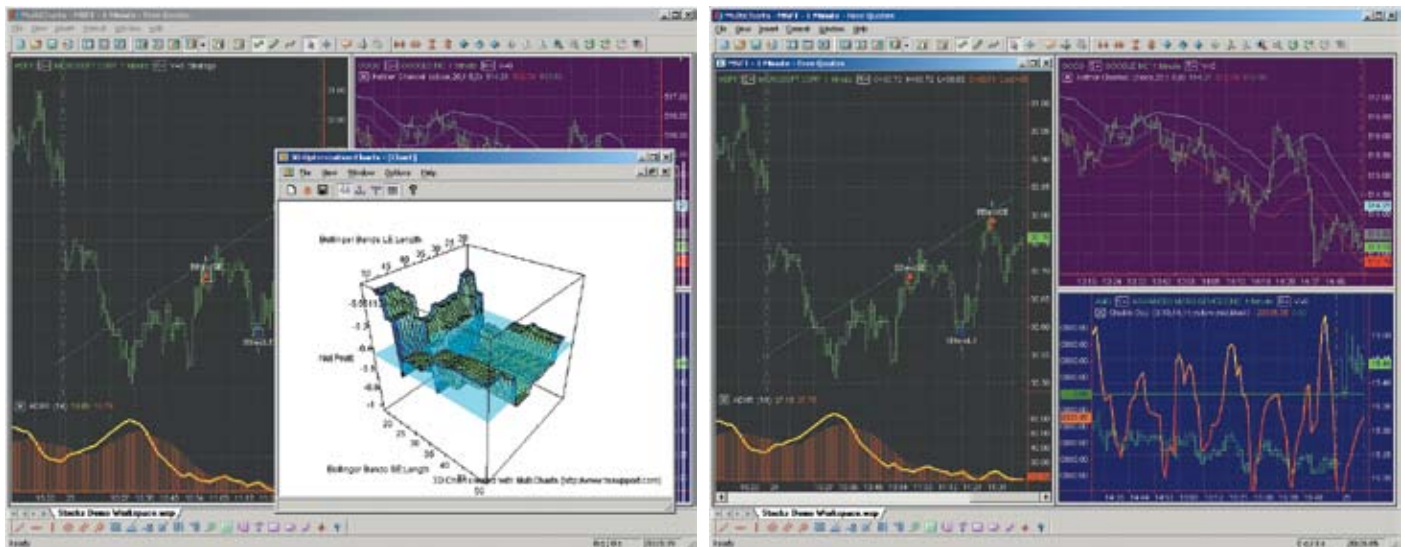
MultiCharts - MSFT - 1 Minute - Free Quotes

File View Insert Format Window Help

MSFT MICROSOFT CORP 1 Minute

GOOG GOOGLE INC 1 Minute

Keltner Channel

ADX (14)

3D Optimization Charts - [Chart]

File View Window Options Help

Bollinger Bands LE Length

Net Profit

Bollinger Bands SE Length

3D Chart created with MultiCharts (http://www.tssupport.com)

Stocks Demo Workspace.wsp

Ready

MultiCharts - MSFT - 1 Minute - Free Quotes

File View Insert Format Window Help

MSFT - 1 Minute - Free Quotes

MSFT MICROSOFT CORP 1 Minute

GOOG GOOGLE INC 1 Minute

Keltner Channel

ADX (14)

Stochastic

Stocks Demo Workspace.wsp

Ready